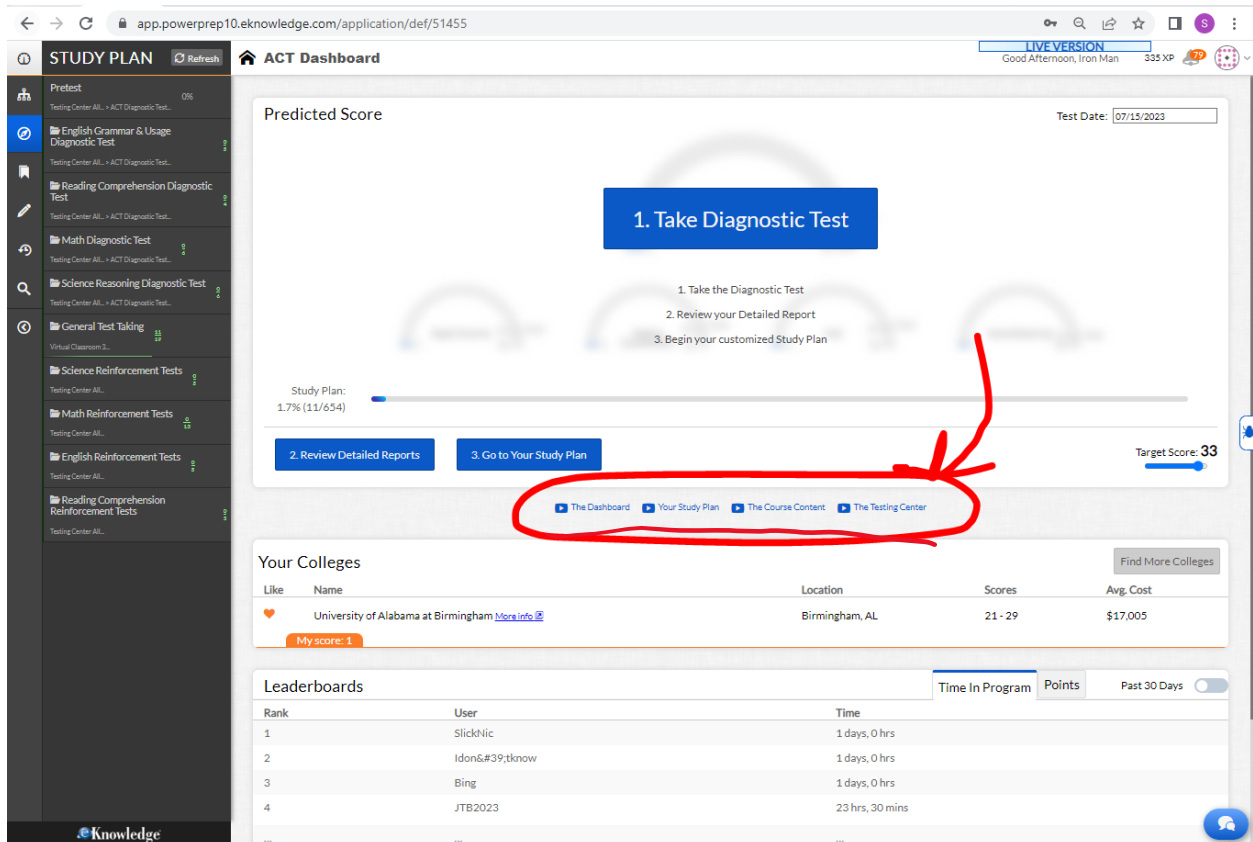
app.powerprep10.eknowledge.com/application/def/51455

STUDY PLAN Refresh

ACT Dashboard

LIVE VERSION
Good Afternoon, Iron Man 335 XP 79

Pretest
Testing Center All... > ACT Diagnostic Test... 0%

English Grammar & Usage Diagnostic Test
Testing Center All... > ACT Diagnostic Test...

Reading Comprehension Diagnostic Test
Testing Center All... > ACT Diagnostic Test...

Math Diagnostic Test
Testing Center All... > ACT Diagnostic Test...

Science Reasoning Diagnostic Test
Testing Center All... > ACT Diagnostic Test...

General Test Taking
Virtual Classroom 3...

Science Reinforcement Tests
Testing Center All...

Math Reinforcement Tests
Testing Center All...

English Reinforcement Tests
Testing Center All...

Reading Comprehension Reinforcement Tests
Testing Center All...

eKnowledge

Predicted Score

Test Date: 07/15/2023

1. Take Diagnostic Test

1. Take the Diagnostic Test
2. Review your Detailed Report
3. Begin your customized Study Plan

Study Plan:
1.7% (11/654)

2. Review Detailed Reports

3. Go to Your Study Plan

Target Score: 33

The Dashboard Your Study Plan The Course Content The Testing Center

Your Colleges

Find More Colleges

| Like | Name | Location | Scores | Avg. Cost |
|---|---|---|---|---|
| | University of Alabama at Birmingham More info | Birmingham, AL | 21 - 29 | $17,005 |

My score: 1

Leaderboards

Time In Program Points Past 30 Days

| Rank | User | Time |
|---|---|---|
| 1 | SlickNic | 1 days, 0 hrs |
| 2 | Idon&#39;tknow | 1 days, 0 hrs |
| 3 | Bing | 1 days, 0 hrs |
| 4 | JTB2023 | 23 hrs, 30 mins |